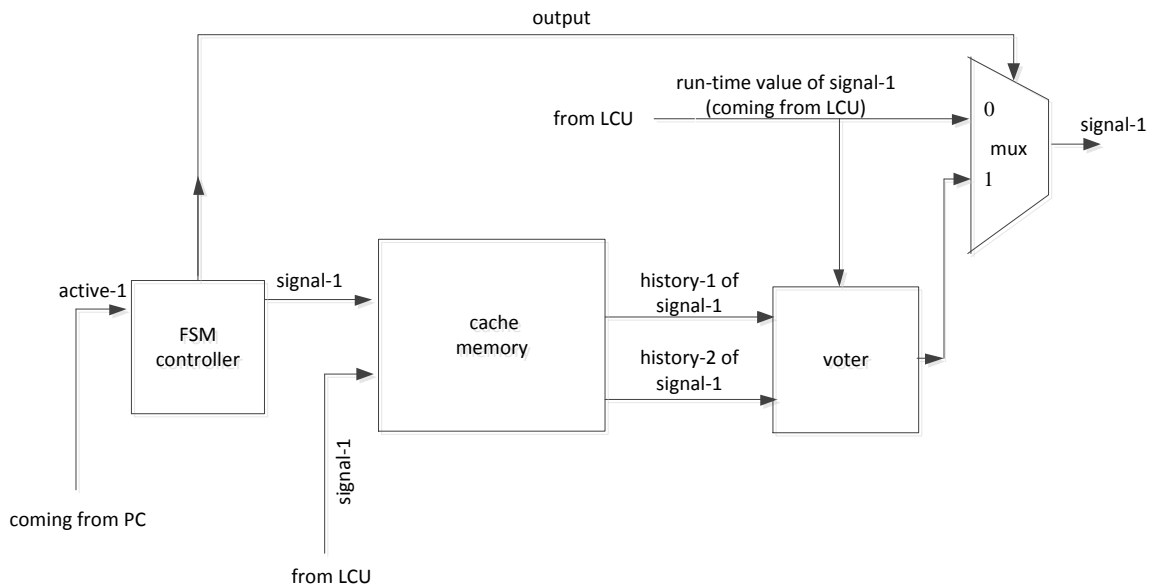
output

run-time value of signal-1 (coming from LCU)

from LCU

0

mux

signal-1

1

active-1

FSM controller

signal-1

cache memory

history-1 of signal-1

history-2 of signal-1

voter

signal-1

coming from PC

from LCU